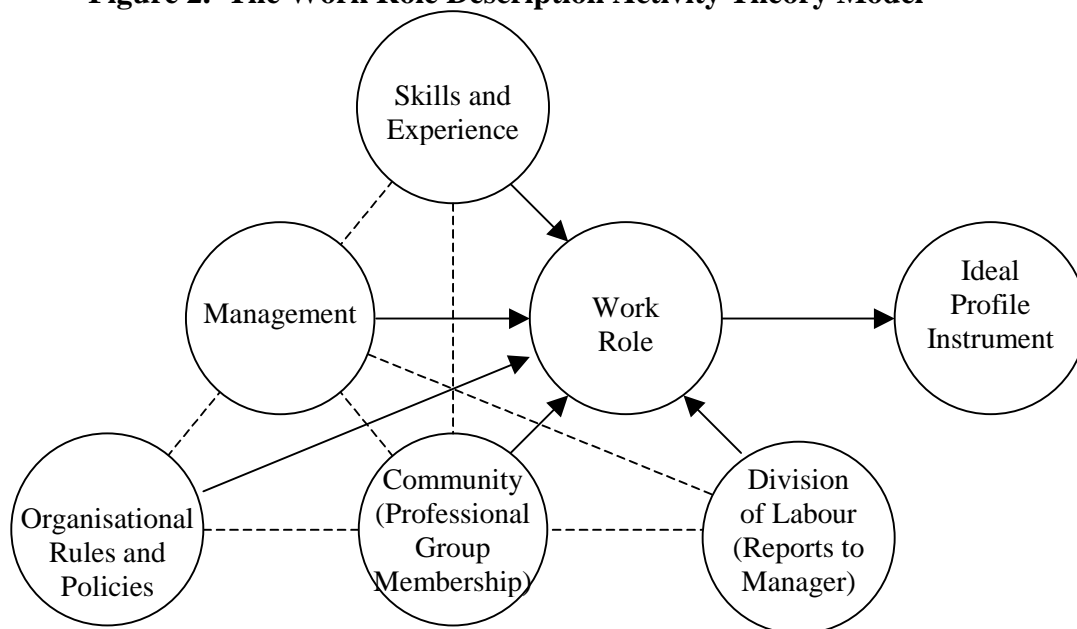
Figure 2: The Work Role Description Activity Theory Model

Skills and Experience

Management

Work Role

Ideal Profile Instrument

Organisational Rules and Policies

Community (Professional Group Membership)

Division of Labour (Reports to Manager)